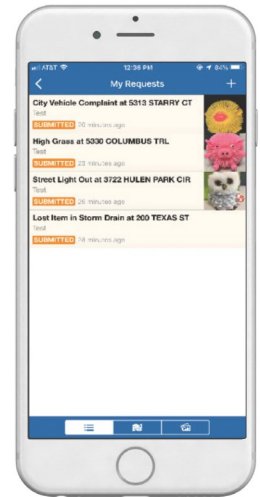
AT&T 12:36 PM 84%

My Requests

City Vehicle Complaint at 5313 STARRY CT
Test
SUBMITTED 20 minutes ago

High Grass at 5330 COLUMBUS TRL
Test
SUBMITTED 23 minutes ago

Street Light Out at 3722 HULEN PARK CIR
Test
SUBMITTED 26 minutes ago

Lost Item in Storm Drain at 200 TEXAS ST
Test
SUBMITTED 28 minutes ago